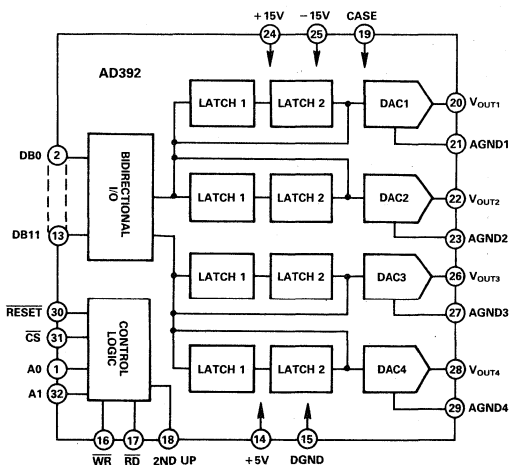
+15V
24
−15V
25
CASE
19

AD392

LATCH 1
LATCH 2
DAC1
20 $V_{OUT1}$
21 AGND1

DB0 2
BIDIRECTIONAL I/O
DB11 13

LATCH 1
LATCH 2
DAC2
22 $V_{OUT2}$
23 AGND2

LATCH 1
LATCH 2
DAC3
26 $V_{OUT3}$
27 AGND3

$\overline{RESET}$ 30
$\overline{CS}$ 31
A0 1
A1 32
CONTROL LOGIC

LATCH 1
LATCH 2
DAC4
28 $V_{OUT4}$
29 AGND4

16 $\overline{WR}$
17 $\overline{RD}$
18 2ND UP
14 +5V
15 DGND